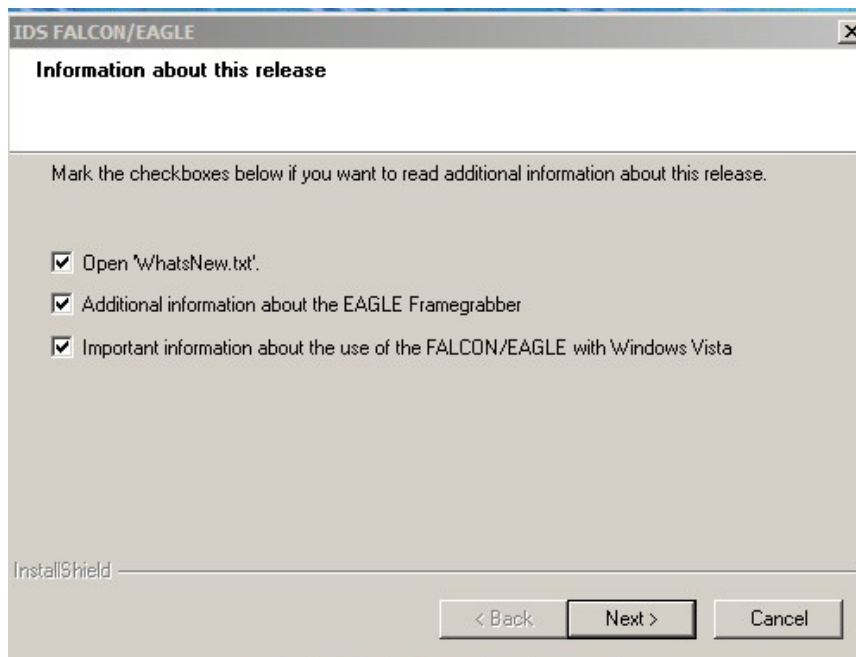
IDS FALCON/EAGLE

Information about this release

Mark the checkboxes below if you want to read additional information about this release.

Open 'WhatsNew.txt'.

Additional information about the EAGLE Framegrabber

Important information about the use of the FALCON/EAGLE with Windows Vista

InstallShield

< Back

Next >

Cancel